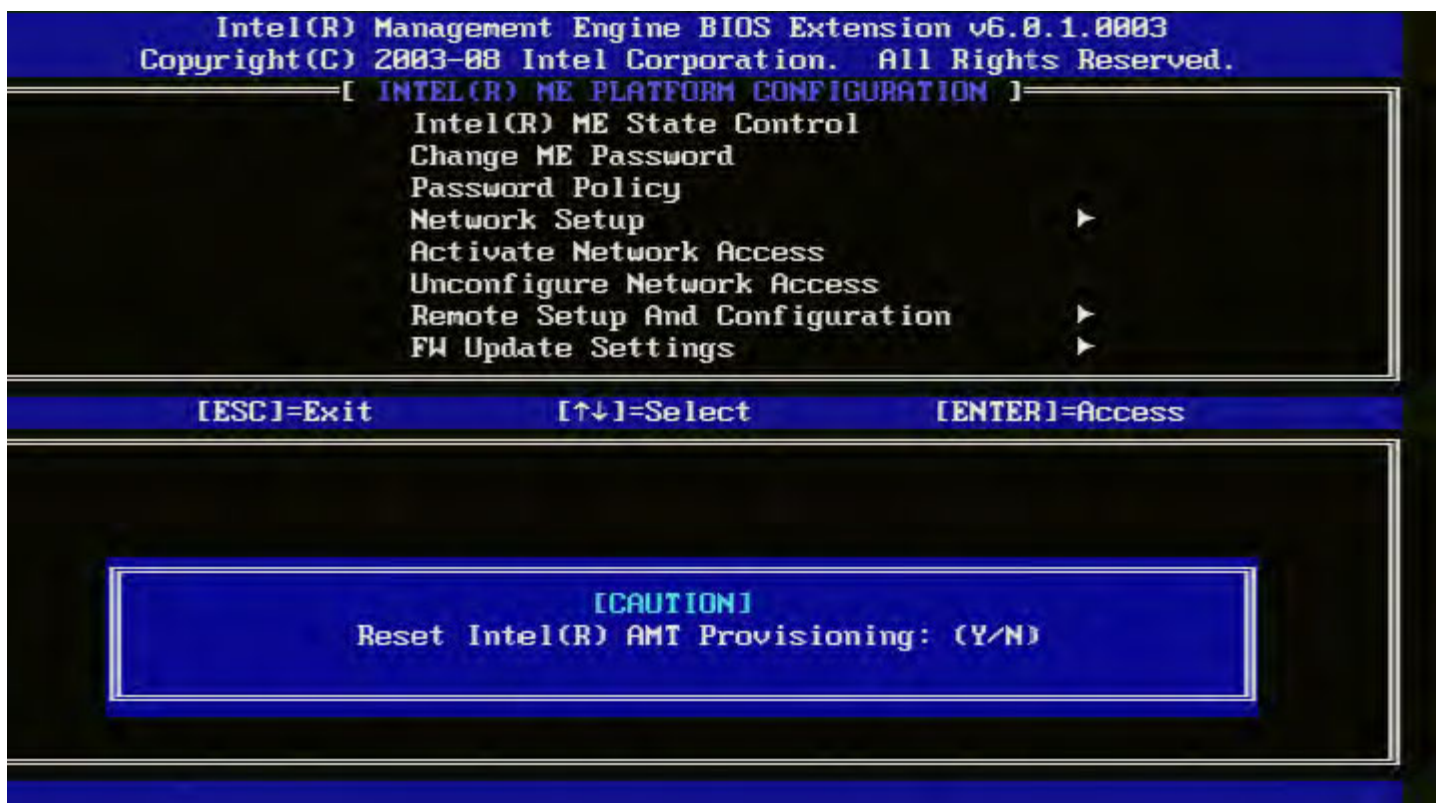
Intel(R) Management Engine BIOS Extension v6.0.1.0003
Copyright(C) 2003-08 Intel Corporation. All Rights Reserved.

[ INTEL(R) ME PLATFORM CONFIGURATION ]

Intel(R) ME State Control
Change ME Password
Password Policy
Network Setup ►
Activate Network Access
Unconfigure Network Access
Remote Setup And Configuration ►
FW Update Settings ►

[ESC]=Exit [↑↓]=Select [ENTER]=Access

[CAUTION]
Reset Intel(R) AMT Provisioning: (Y/N)